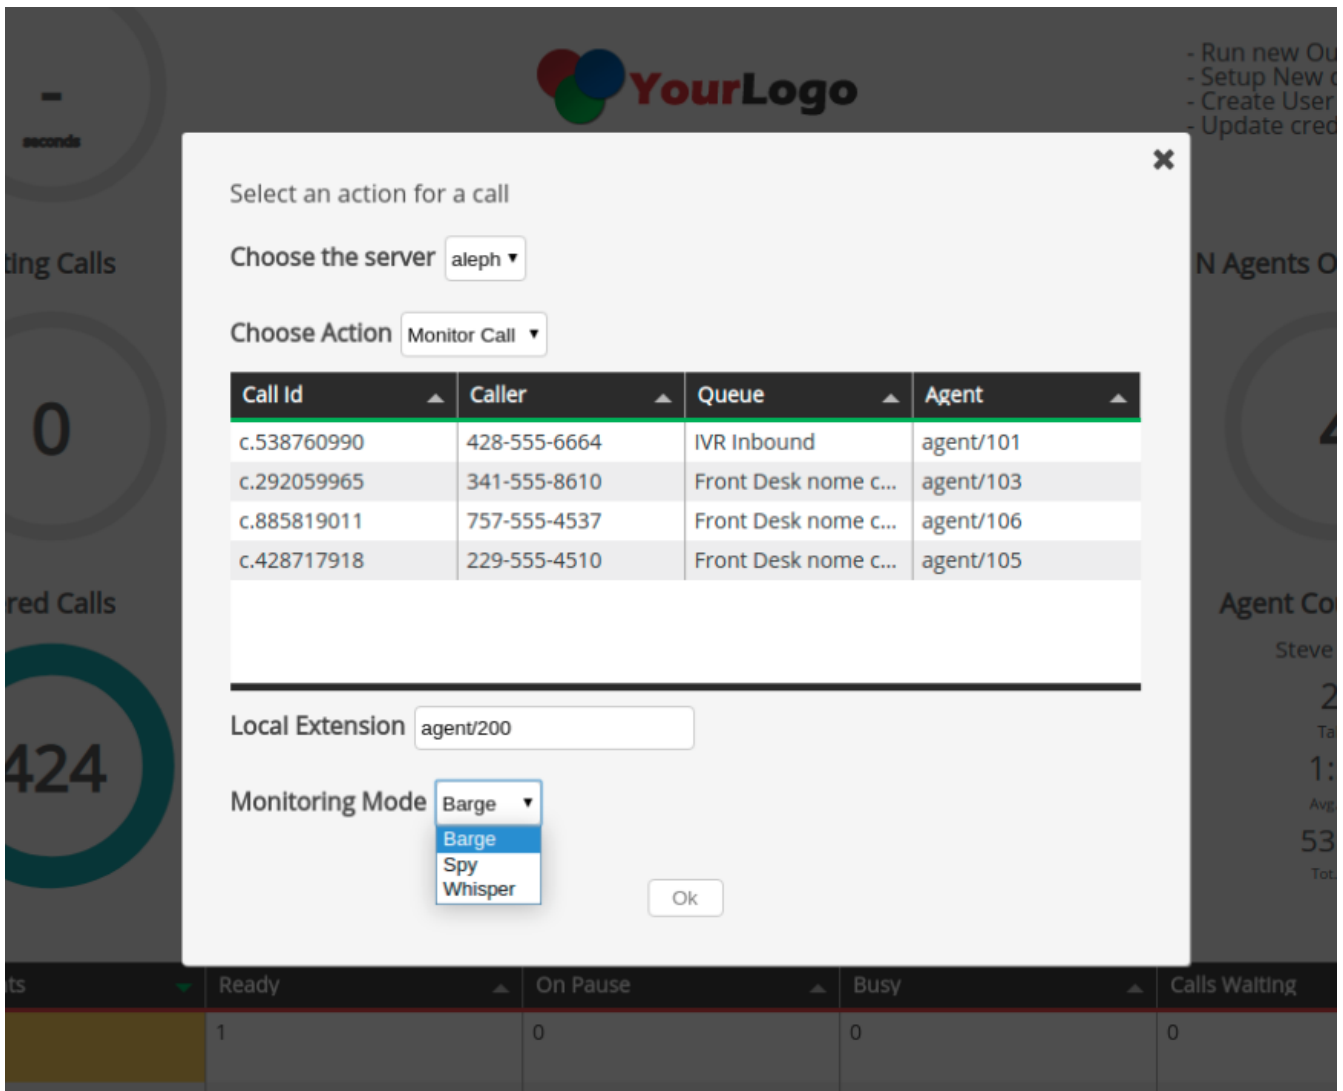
-
seconds

YourLogo

- Run new Ou
- Setup New
- Create User
- Update cred

ting Calls

0

red Calls

424

N Agents O

4

Agent Co
Steve
2
Ta
1:
Avg
53
Tot

Select an action for a call

Choose the server aleph ▾

Choose Action Monitor Call ▾

| Call Id | Caller | Queue | Agent |
|---|---|---|---|
| c.538760990 | 428-555-6664 | IVR Inbound | agent/101 |
| c.292059965 | 341-555-8610 | Front Desk nome c... | agent/103 |
| c.885819011 | 757-555-4537 | Front Desk nome c... | agent/106 |
| c.428717918 | 229-555-4510 | Front Desk nome c... | agent/105 |

Local Extension agent/200

Monitoring Mode Barge ▾
Barge
Spy
Whisper

Ok

✖

| ts | Ready | On Pause | Busy | Calls Waiting |
|---|---|---|---|---|
| | 1 | 0 | 0 | 0 |